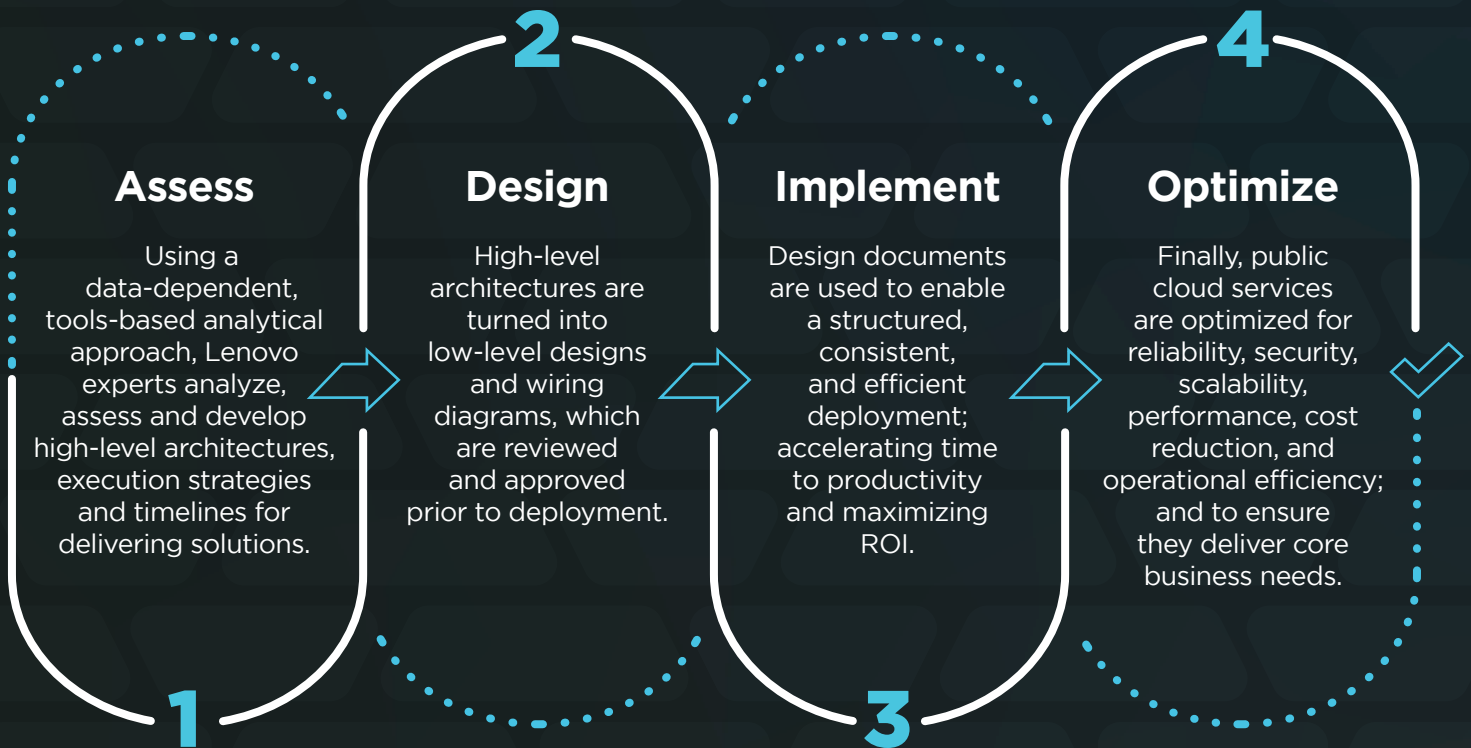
2

4

Assess

Using a data-dependent, tools-based analytical approach, Lenovo experts analyze, assess and develop high-level architectures, execution strategies and timelines for delivering solutions.

Design

High-level architectures are turned into low-level designs and wiring diagrams, which are reviewed and approved prior to deployment.

Implement

Design documents are used to enable a structured, consistent, and efficient deployment; accelerating time to productivity and maximizing ROI.

Optimize

Finally, public cloud services are optimized for reliability, security, scalability, performance, cost reduction, and operational efficiency; and to ensure they deliver core business needs.

1

3